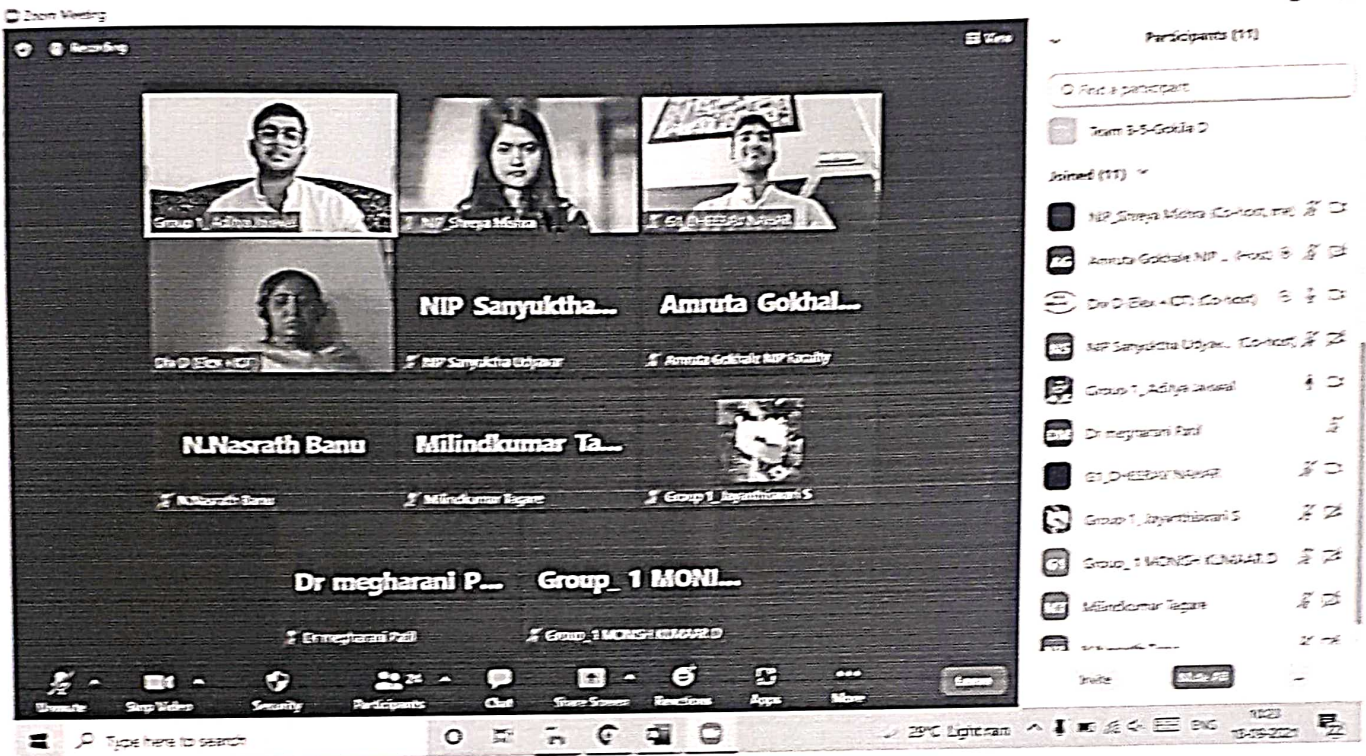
Zoom Meeting

Recording

View

Group 1_Aditya Jaiswal

NIP_Shreya Mishra

G1_DHEERAJ NAHAR

Dr D (Elex + ICT)

NIP Sanyuktha...

NIP Sanyuktha Udyavar

Amruta Gokhal...

Amruta Gokhale NIP Faculty

N.Nasrath Banu

N.Nasrath Banu

Milindkumar Ta...

Milindkumar Tagare

Group 1_Jayanthisrani S

Dr megharani P...

Dr megharani Patil

Group_1 MONI...

Group_1 MONISH KUMAAR D

Unmute

Stop Video

Security

Participants

Chat

Share Screen

Reactions

Apps

More

Leave

Participants (11)

Find a participant

Team 3-5-Gokla D

Joined (11)

NIP_Shreya Mishra (Co-host, me)

Amruta Gokhale NIP ... (Host)

Dr D (Elex + ICT) (Co-host)

NIP Sanyuktha Udyav... (Co-host)

Group 1_Aditya Jaiswal

Dr megharani Patil

G1_DHEERAJ NAHAR

Group 1_Jayanthisrani S

Group_1 MONISH KUMAAR D

Milindkumar Tagare

Invite

Mute All

Type here to search

29°C Light rain

ENG

10:23

18-09-2021